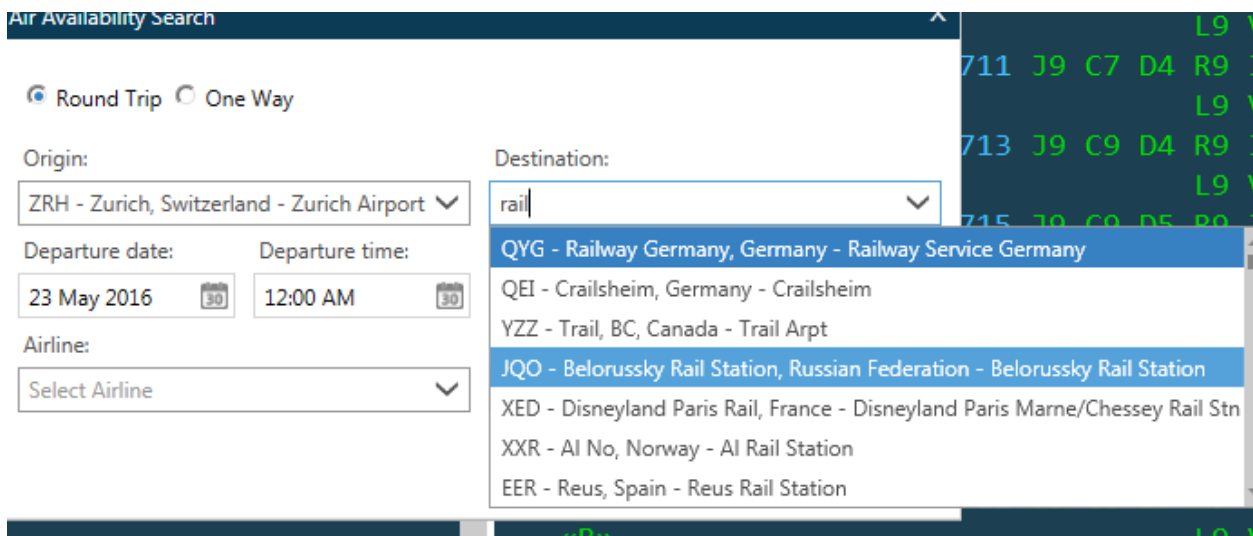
Air Availability Search

Round Trip One Way

Origin:
ZRH - Zurich, Switzerland - Zurich Airport

Destination:
rail

Departure date:
23 May 2016

Departure time:
12:00 AM

Airline:
Select Airline

QYG - Railway Germany, Germany - Railway Service Germany
QEI - Crailsheim, Germany - Crailsheim
YZZ - Trail, BC, Canada - Trail Arpt
JQO - Belorussky Rail Station, Russian Federation - Belorussky Rail Station
XED - Disneyland Paris Rail, France - Disneyland Paris Marne/Chessey Rail Stn
XXR - Al No, Norway - Al Rail Station
EER - Reus, Spain - Reus Rail Station

L9
711 J9 C7 D4 R9
L9
713 J9 C9 D4 R9
L9
715 J9 C9 D5 R9
L9